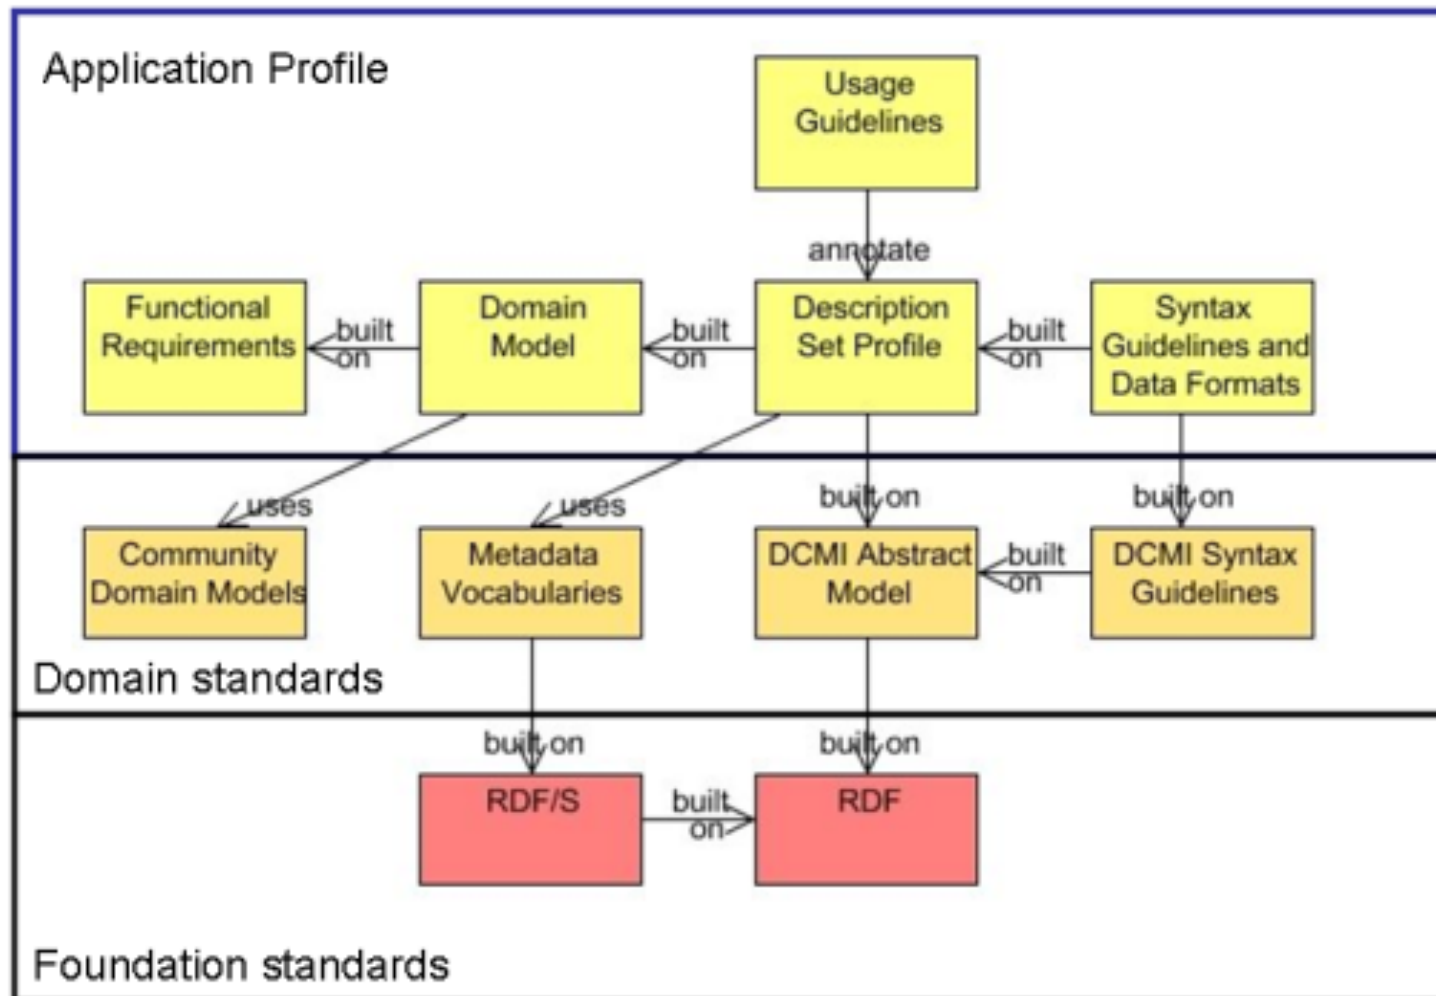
Application Profile

Usage Guidelines

annotate

Functional Requirements

built on

Domain Model

built on

Description Set Profile

built on

Syntax Guidelines and Data Formats

uses

uses

built on

built on

Community Domain Models

Metadata Vocabularies

DCMI Abstract Model

built on

DCMI Syntax Guidelines

Domain standards

built on

built on

RDF/S

built on

RDF

Foundation standards